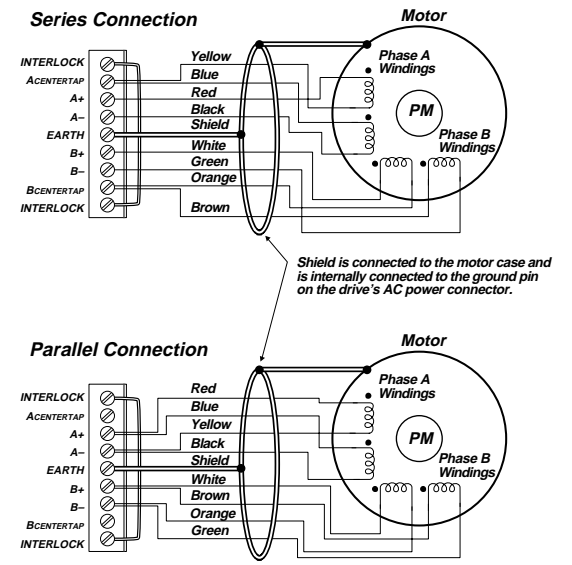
Series Connection

Motor

INTERLOCK
ACENTERTAP
A+
A–
EARTH
B+
B–
BCENTERTAP
INTERLOCK

Yellow
Blue
Red
Black
Shield
White
Green
Orange
Brown

Phase A Windings

PM

Phase B Windings

Shield is connected to the motor case and is internally connected to the ground pin on the drive's AC power connector.

Parallel Connection

Motor

INTERLOCK
ACENTERTAP
A+
A–
EARTH
B+
B–
BCENTERTAP
INTERLOCK

Red
Blue
Yellow
Black
Shield
White
Brown
Orange
Green

Phase A Windings

PM

Phase B Windings